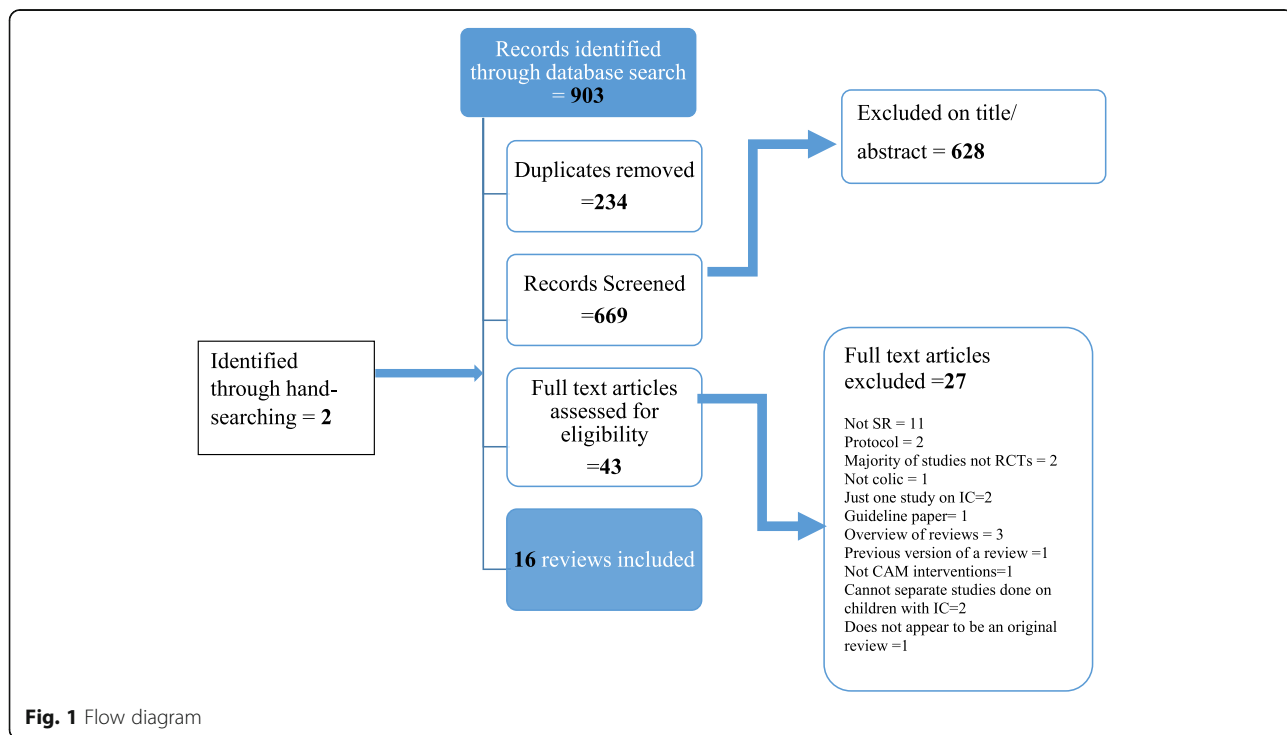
Records identified through database search = **903**

Excluded on title/ abstract = **628**

Duplicates removed =**234**

Records Screened =**669**

Identified through hand-searching = **2**

Full text articles assessed for eligibility =**43**

Full text articles excluded =**27**

Not SR = 11
Protocol = 2
Majority of studies not RCTs = 2
Not colic = 1
Just one study on IC=2
Guideline paper= 1
Overview of reviews = 3
Previous version of a review =1
Not CAM interventions=1
Cannot separate studies done on children with IC=2
Does not appear to be an original review =1

**16** reviews included

**Fig. 1** Flow diagram